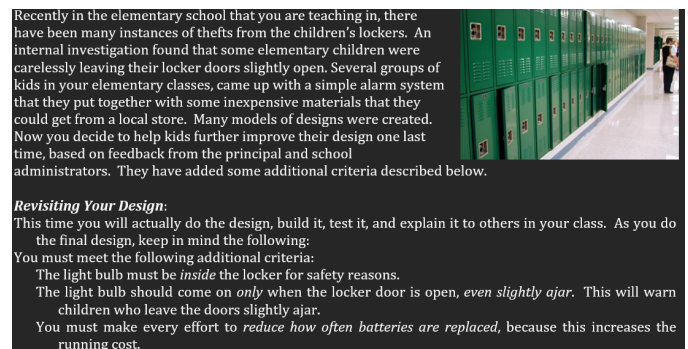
Recently in the elementary school that you are teaching in, there have been many instances of thefts from the children's lockers. An internal investigation found that some elementary children were carelessly leaving their locker doors slightly open. Several groups of kids in your elementary classes, came up with a simple alarm system that they put together with some inexpensive materials that they could get from a local store. Many models of designs were created. Now you decide to help kids further improve their design one last time, based on feedback from the principal and school administrators. They have added some additional criteria described below.

*Revisiting Your Design*:
This time you will actually do the design, build it, test it, and explain it to others in your class. As you do the final design, keep in mind the following:
You must meet the following additional criteria:
The light bulb must be *inside* the locker for safety reasons.
The light bulb should come on *only* when the locker door is open, *even slightly ajar*. This will warn children who leave the doors slightly ajar.
You must make every effort to *reduce how often batteries are replaced*, because this increases the running cost.